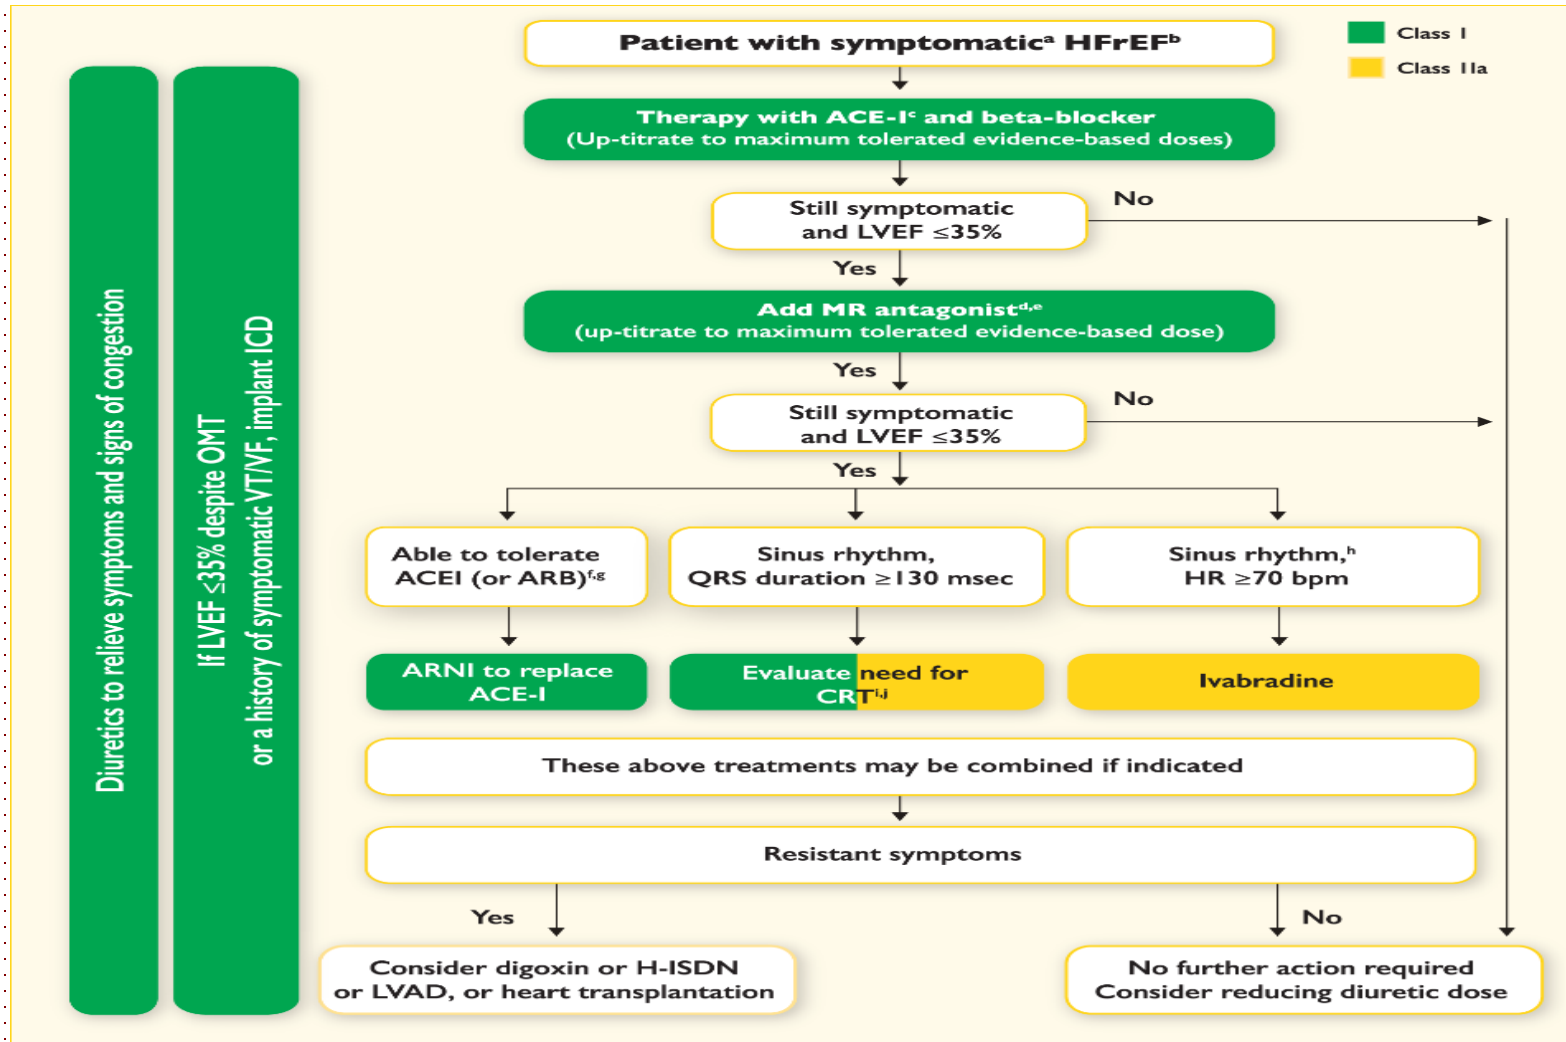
Class I
Class IIa

Diuretics to relieve symptoms and signs of congestion

If LVEF ≤35% despite OMT or a history of symptomatic VT/VF, implant ICD

Patient with symptomatic$^a$ HFrEF$^b$

Therapy with ACE-I$^c$ and beta-blocker
(Up-titrate to maximum tolerated evidence-based doses)

Still symptomatic and LVEF ≤35%

No

Yes

Add MR antagonist$^{d,e}$
(up-titrate to maximum tolerated evidence-based dose)

Yes

Still symptomatic and LVEF ≤35%

No

Yes

Able to tolerate ACEI (or ARB)$^{f,g}$

Sinus rhythm, QRS duration ≥130 msec

Sinus rhythm,$^h$ HR ≥70 bpm

ARNI to replace ACE-I

Evaluate need for CRT$^{i,j}$

Ivabradine

These above treatments may be combined if indicated

Resistant symptoms

Yes

No

Consider digoxin or H-ISDN or LVAD, or heart transplantation

No further action required
Consider reducing diuretic dose